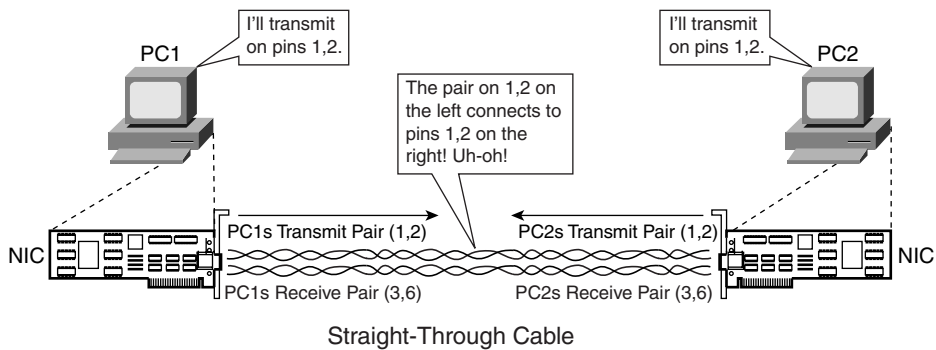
I'll transmit on pins 1,2.

PC1

I'll transmit on pins 1,2.

PC2

The pair on 1,2 on the left connects to pins 1,2 on the right! Uh-oh!

NIC

PC1s Transmit Pair (1,2)

PC1s Receive Pair (3,6)

PC2s Transmit Pair (1,2)

PC2s Receive Pair (3,6)

NIC

Straight-Through Cable